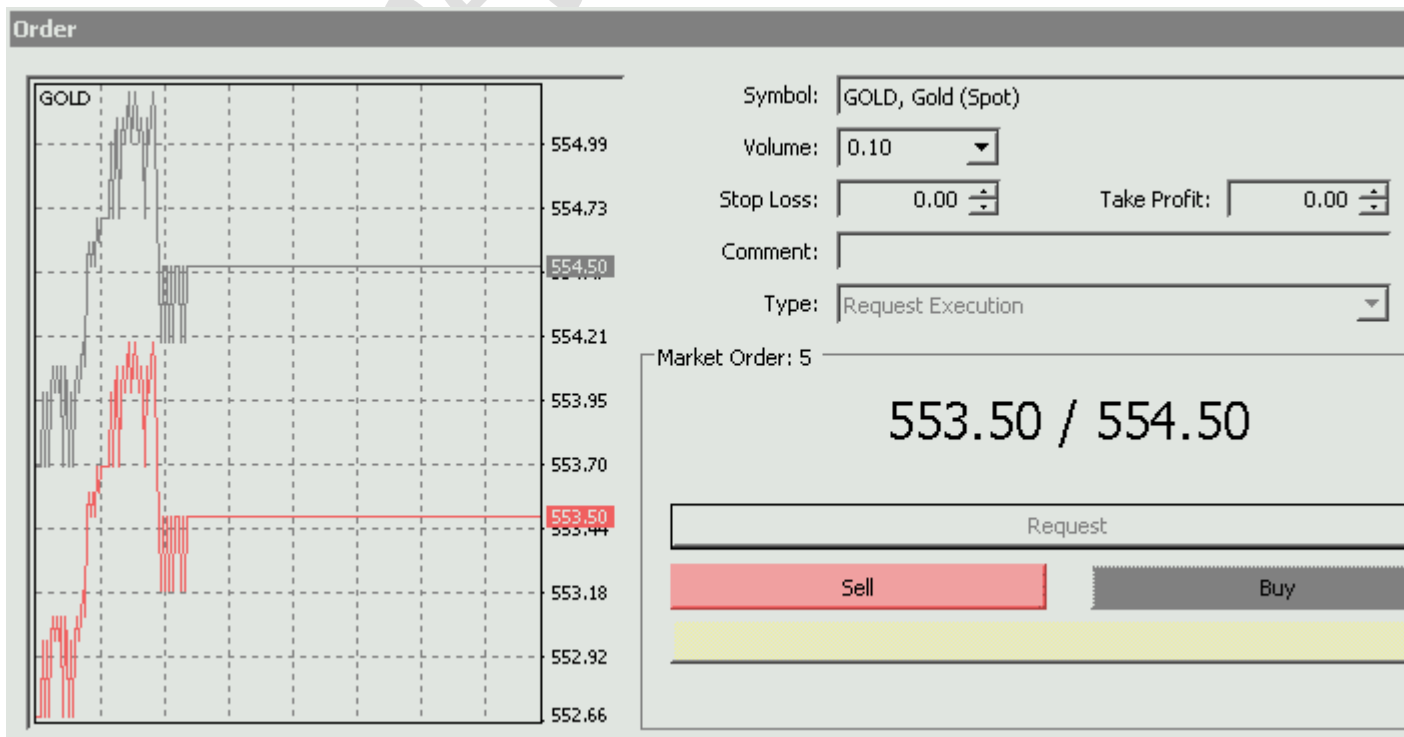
Order

GOLD

554.99
554.73
554.50
554.21
553.95
553.70
553.50
553.18
552.92
552.66

Symbol: GOLD, Gold (Spot)
Volume: 0.10
Stop Loss: 0.00
Take Profit: 0.00
Comment:
Type: Request Execution

Market Order: 5

553.50 / 554.50

Request

Sell

Buy